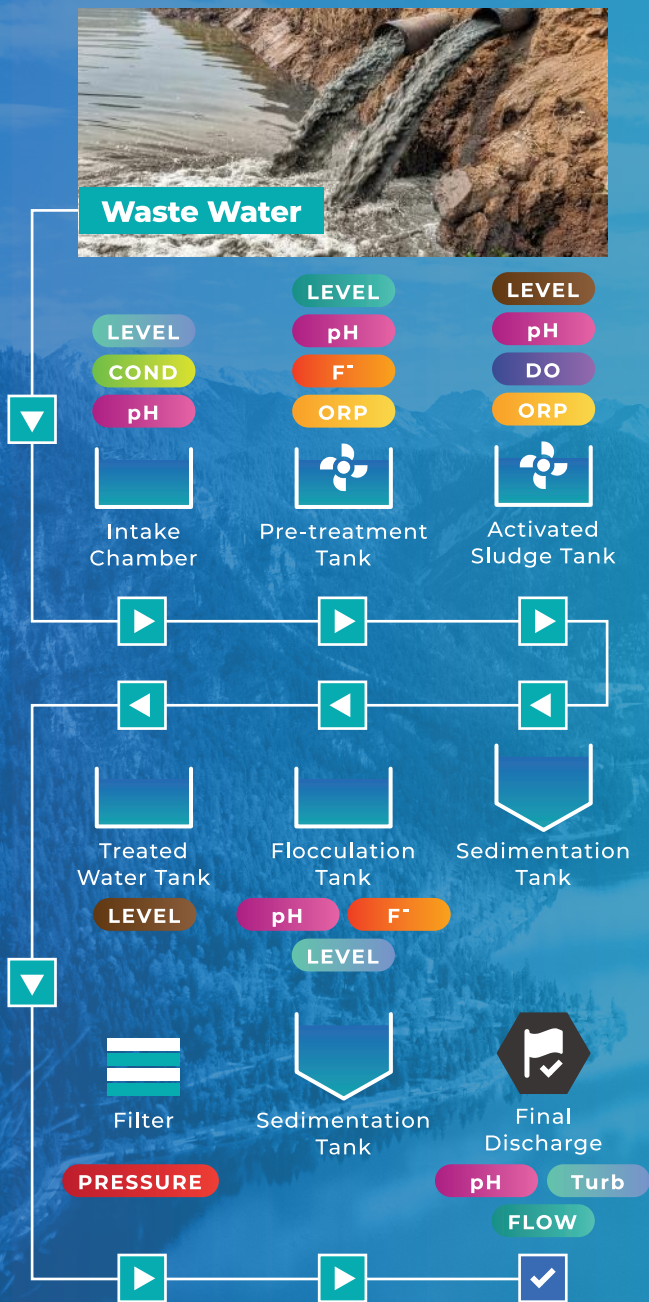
Waste Water

LEVEL
COND
pH

Intake Chamber

LEVEL
pH
$F^-$
ORP

Pre-treatment Tank

LEVEL
pH
DO
ORP

Activated Sludge Tank

Treated Water Tank
LEVEL

Flocculation Tank
pH
$F^-$
LEVEL

Sedimentation Tank

Filter
PRESSURE

Sedimentation Tank

Final Discharge
pH
Turb
FLOW